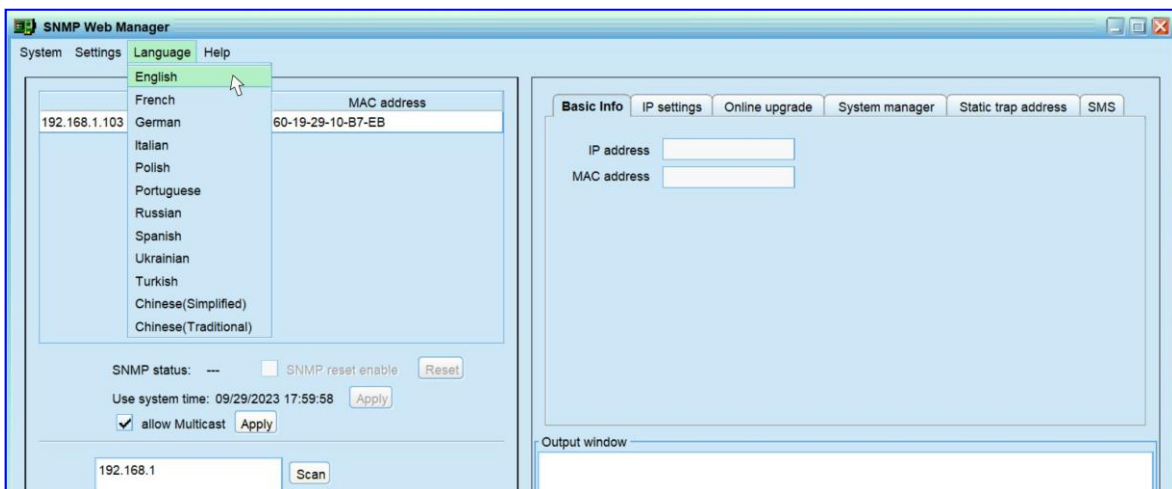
SNMP Web Manager

System Settings Language Help

English
French
German
Italian
Polish
Portuguese
Russian
Spanish
Ukrainian
Turkish
Chinese(Simplified)
Chinese(Traditional)

| | MAC address |
|---|---|
| 192.168.1.103 | 60-19-29-10-B7-EB |

SNMP status: --- SNMP reset enable Reset

Use system time: 09/29/2023 17:59:58 Apply

allow Multicast Apply

192.168.1 Scan

Basic Info IP settings Online upgrade System manager Static trap address SMS

IP address

MAC address

Output window